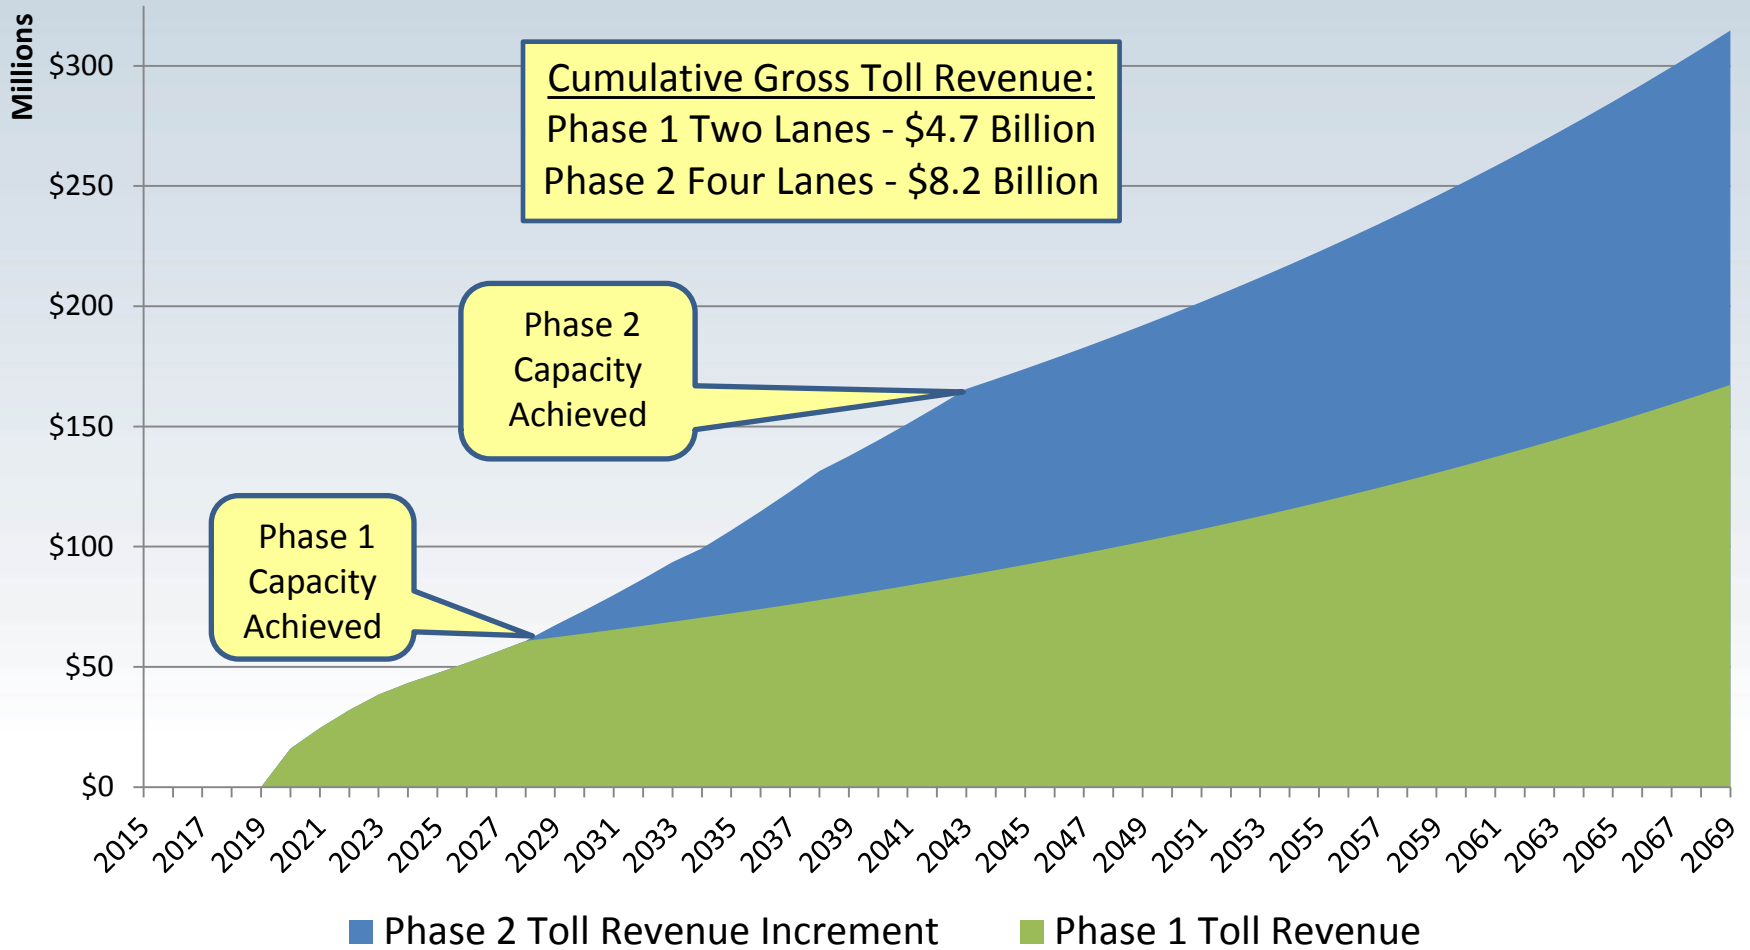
Millions

$300
$250
$200
$150
$100
$50
$0

Cumulative Gross Toll Revenue:
Phase 1 Two Lanes - \$4.7 Billion
Phase 2 Four Lanes - \$8.2 Billion

Phase 2 Capacity Achieved

Phase 1 Capacity Achieved

2015 2017 2019 2021 2023 2025 2027 2029 2031 2033 2035 2037 2039 2041 2043 2045 2047 2049 2051 2053 2055 2057 2059 2061 2063 2065 2067 2069

Phase 2 Toll Revenue Increment
Phase 1 Toll Revenue